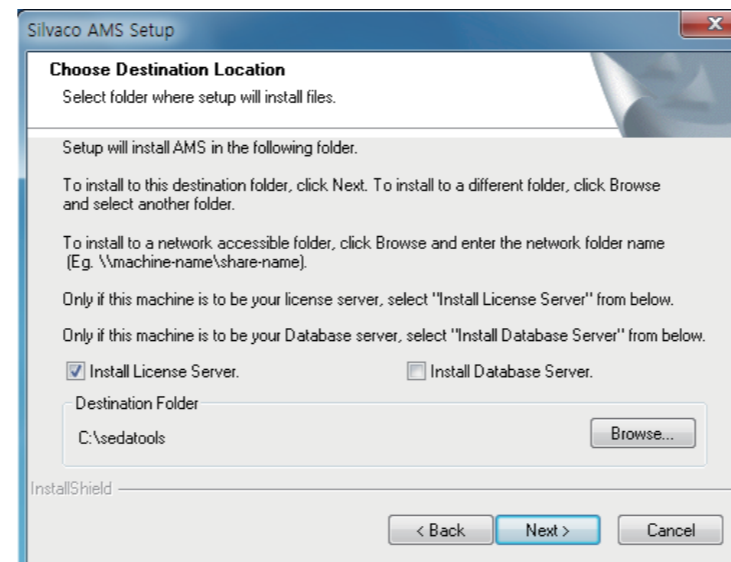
Silvaco AMS Setup

Choose Destination Location

Select folder where setup will install files.

Setup will install AMS in the following folder.

To install to this destination folder, click Next. To install to a different folder, click Browse and select another folder.

To install to a network accessible folder, click Browse and enter the network folder name (Eg. \\machine-name\share-name).

Only if this machine is to be your license server, select "Install License Server" from below.

Only if this machine is to be your Database server, select "Install Database Server" from below.

Install License Server.

Install Database Server.

Destination Folder

C:\sedatools

Browse...

InstallShield

< Back

Next >

Cancel